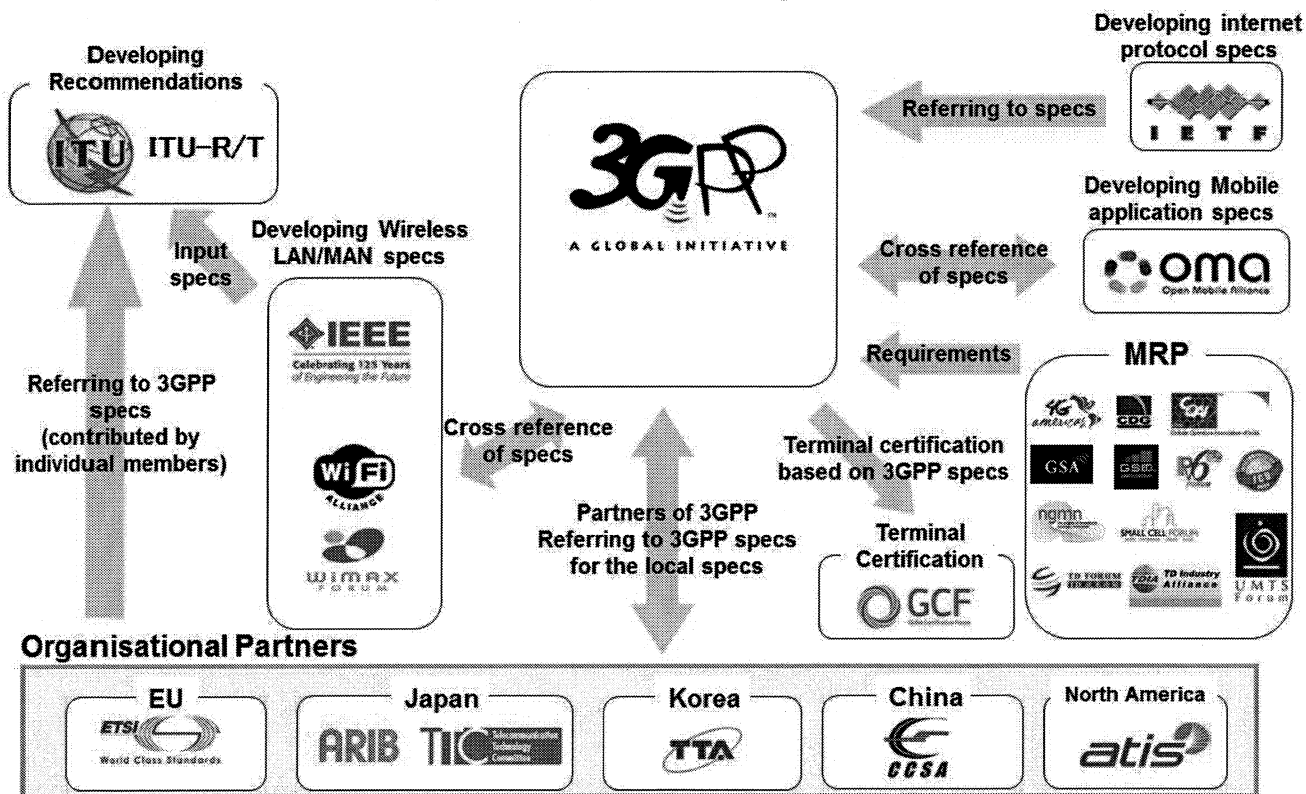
Developing Recommendations

ITU ITU-R/T

Input specs

Developing Wireless LAN/MAN specs

IEEE
Celebrating 125 Years of Engineering the Future

Wi Fi ALLIANCE

WiMAX FORUM

Referring to 3GPP specs (contributed by individual members)

3GPP
A GLOBAL INITIATIVE

Cross reference of specs

Partners of 3GPP Referring to 3GPP specs for the local specs

Developing internet protocol specs

Referring to specs

IETF

Developing Mobile application specs

Cross reference of specs

oma
Open Mobile Alliance

Requirements

MRP

4G americas

CDG

GSA

GSC

IPv6 Forum

ngmn

SMALL CELL FORUM

TD FORUM

TDIA TD Industry Alliance

UMTS Forum

Terminal certification based on 3GPP specs

Terminal Certification

GCF

Organisational Partners

EU
ETSI
World Class Standards

Japan
ARIB TTC

Korea
TTA

China
CCSA

North America
atis